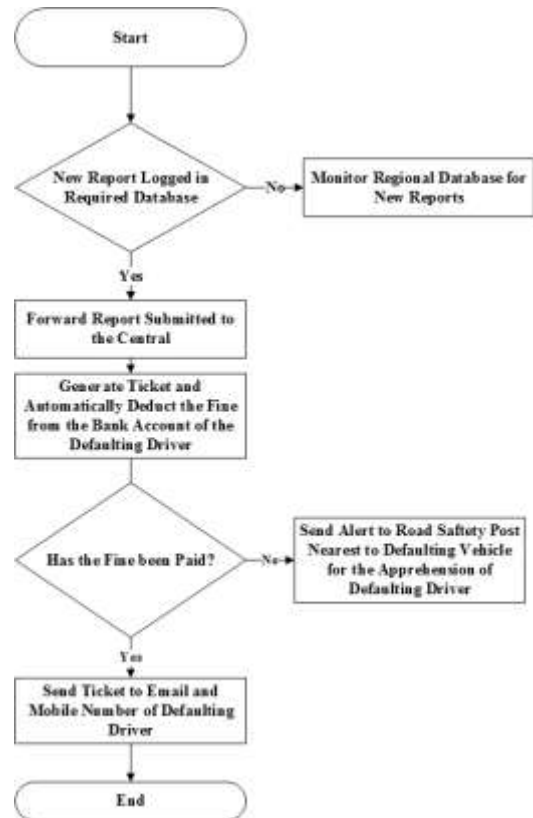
Start

New Report Logged in Required Database

No

Monitor Regional Database for New Reports

Yes

Forward Report Submitted to the Central

Generate Ticket and Automatically Deduct the Fine from the Bank Account of the Defaulting Driver

Has the Fine been Paid?

No

Send Alert to Road Saftety Post Nearest to Defaulting Vehicle for the Apprehension of Defaulting Driver

Yes

Send Ticket to Email and Mobile Number of Defaulting Driver

End